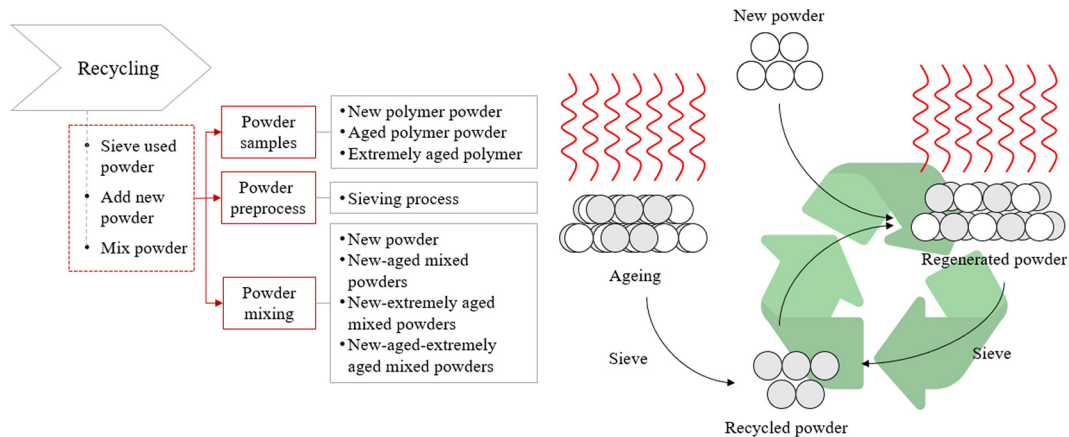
Recycling

- Sieve used powder
- Add new powder
- Mix powder

Powder samples

- New polymer powder
- Aged polymer powder
- Extremely aged polymer

Powder preprocess

- Sieving process

Powder mixing

- New powder
- New-aged mixed powders
- New-extremely aged mixed powders
- New-aged-extremely aged mixed powders

New powder

Ageing

Regenerated powder

Sieve

Sieve

Recycled powder